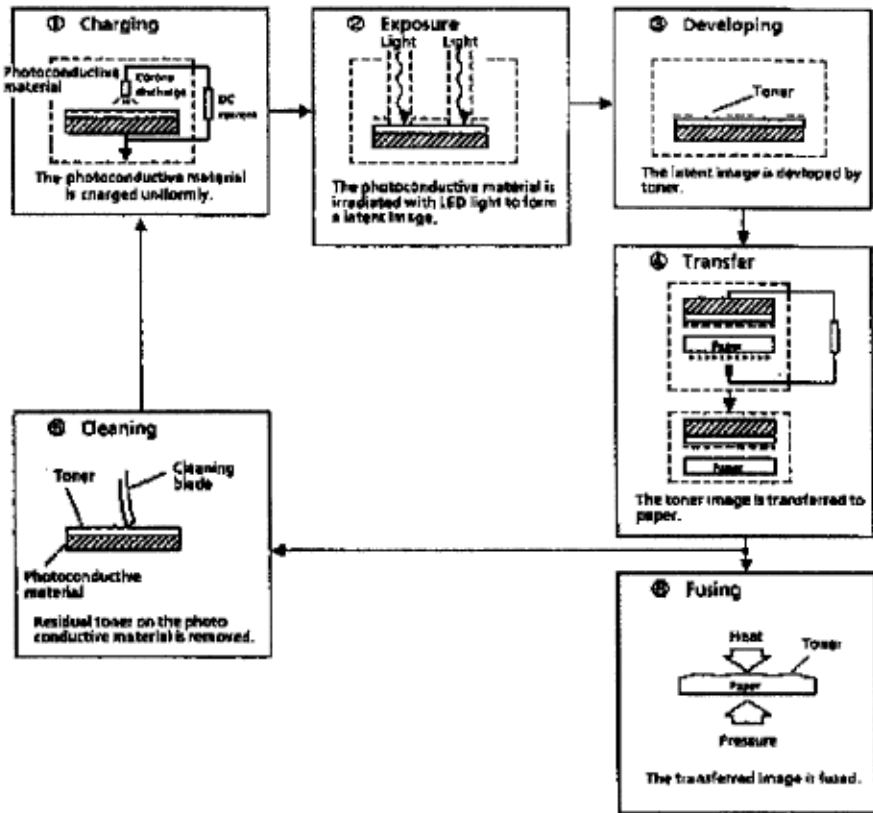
① Charging

Photoconductive material

Corona discharge

DC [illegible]

The photoconductive material is charged uniformly.

② Exposure

Light

Light

The photoconductive material is irradiated with LED light to form a latent image.

③ Developing

Toner

The latent image is developed by toner.

④ Transfer

Paper

Paper

The toner image is transferred to paper.

⑤ Fusing

Heat

Toner

Paper

Pressure

The transferred image is fused.

⑥ Cleaning

Toner

Cleaning blade

Photoconductive material

Residual toner on the photo conductive material is removed.